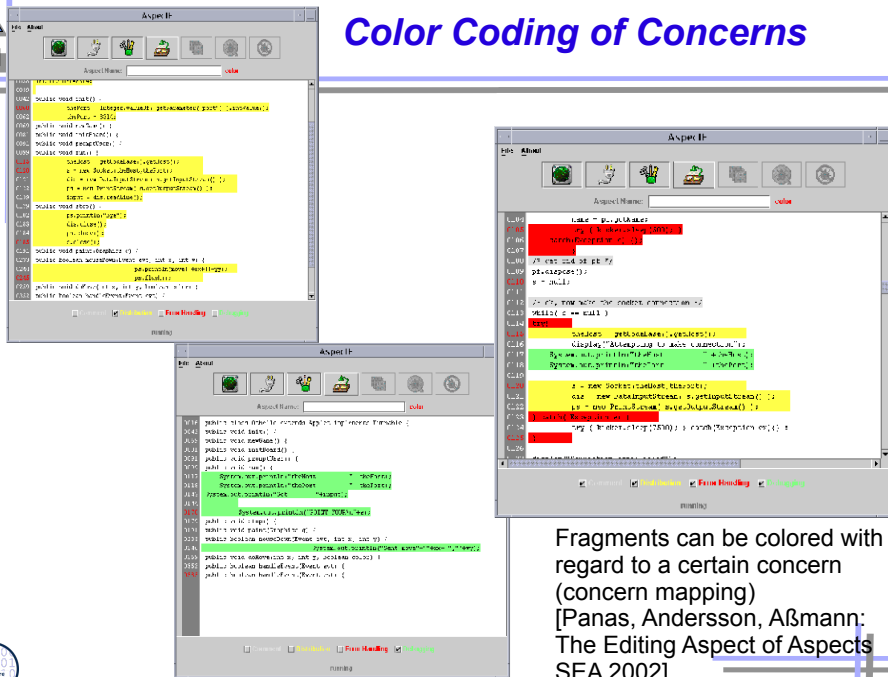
Color Coding of Concerns

AspectIt

File About

Aspect Name: color

public void init() {
public void start() {
public void stop() {
public void paint(Graphics g) {
public boolean mouseDown(Event evt, int x, int y) {

Distribution Error Handling

running

AspectIt

File About

Aspect Name: color

public class Othello extends Applet implements Runnable {
public void init() {
public void newGame() {
public void start() {
public void stop() {
public void paint(Graphics g) {
public boolean mouseDown(Event evt, int x, int y) {

Distribution Error Handling

running

AspectIt

File About

Aspect Name: color

pt.dispose();
g = null;
while( s == null )
Display("Attempting to make connection");

Distribution Error Handling

running

Fragments can be colored with regard to a certain concern (concern mapping) [Panas, Andersson, Aßmann: The Editing Aspect of Aspects SEA 2002]